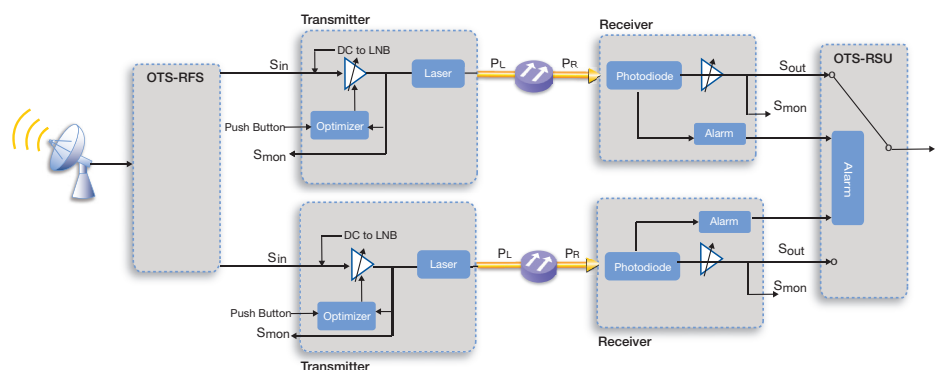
Transmitter

Receiver

OTS-RFS

$S_{in}$

DC to LNB

Laser

$P_L$

$P_R$

Photodiode

$S_{out}$

OTS-RSU

$S_{mon}$

Push Button

Optimizer

Alarm

$S_{mon}$

Alarm

Alarm

DC to LNB

$S_{in}$

Laser

$P_L$

$P_R$

Photodiode

$S_{out}$

$S_{mon}$

Push Button

Optimizer

$S_{mon}$

Receiver

Transmitter